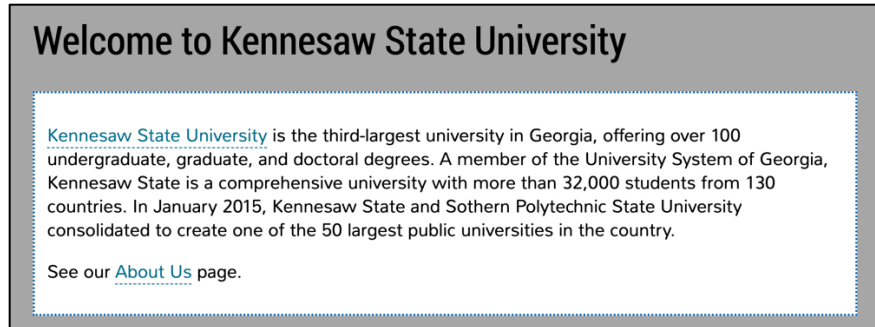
Welcome to Kennesaw State University

Kennesaw State University is the third-largest university in Georgia, offering over 100 undergraduate, graduate, and doctoral degrees. A member of the University System of Georgia, Kennesaw State is a comprehensive university with more than 32,000 students from 130 countries. In January 2015, Kennesaw State and Sothern Polytechnic State University consolidated to create one of the 50 largest public universities in the country.

See our About Us page.